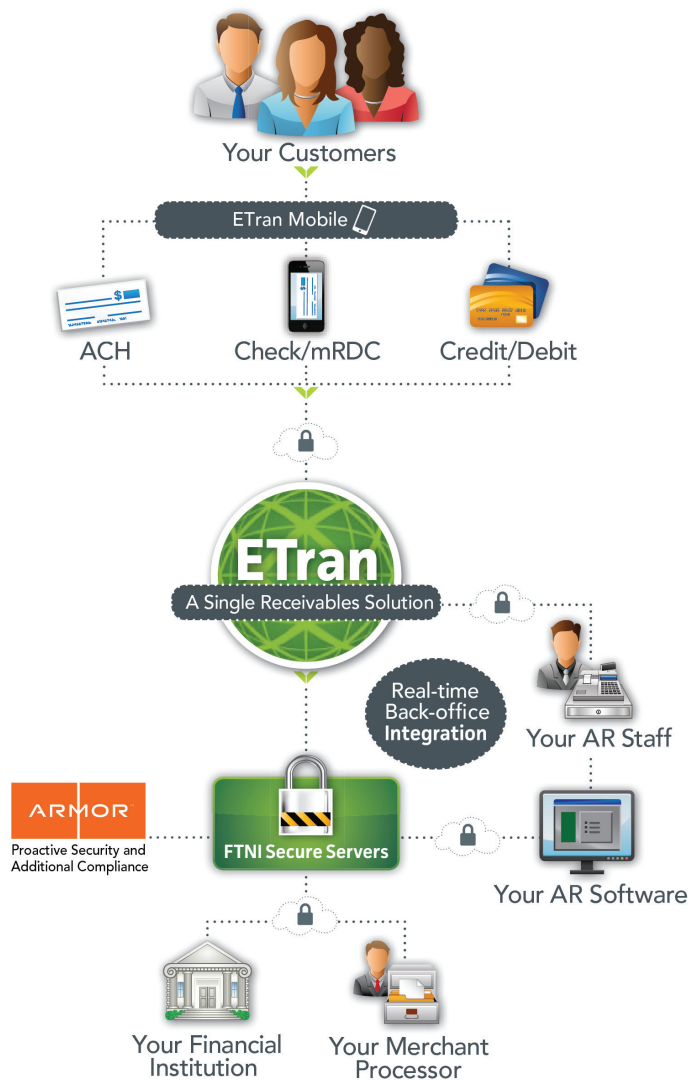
Your Customers

ETran Mobile

ACH

Check/mRDC

Credit/Debit

ETran

A Single Receivables Solution

Your AR Staff

Real-time Back-office Integration

ARMOR

Proactive Security and Additional Compliance

FTNI Secure Servers

Your AR Software

Your Financial Institution

Your Merchant Processor